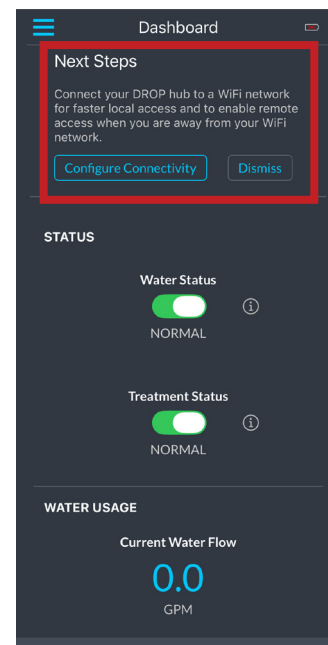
Dashboard

Next Steps

Connect your DROP hub to a WiFi network for faster local access and to enable remote access when you are away from your WiFi network.

Configure Connectivity

Dismiss

STATUS

Water Status

NORMAL

Treatment Status

NORMAL

WATER USAGE

Current Water Flow

0.0

GPM